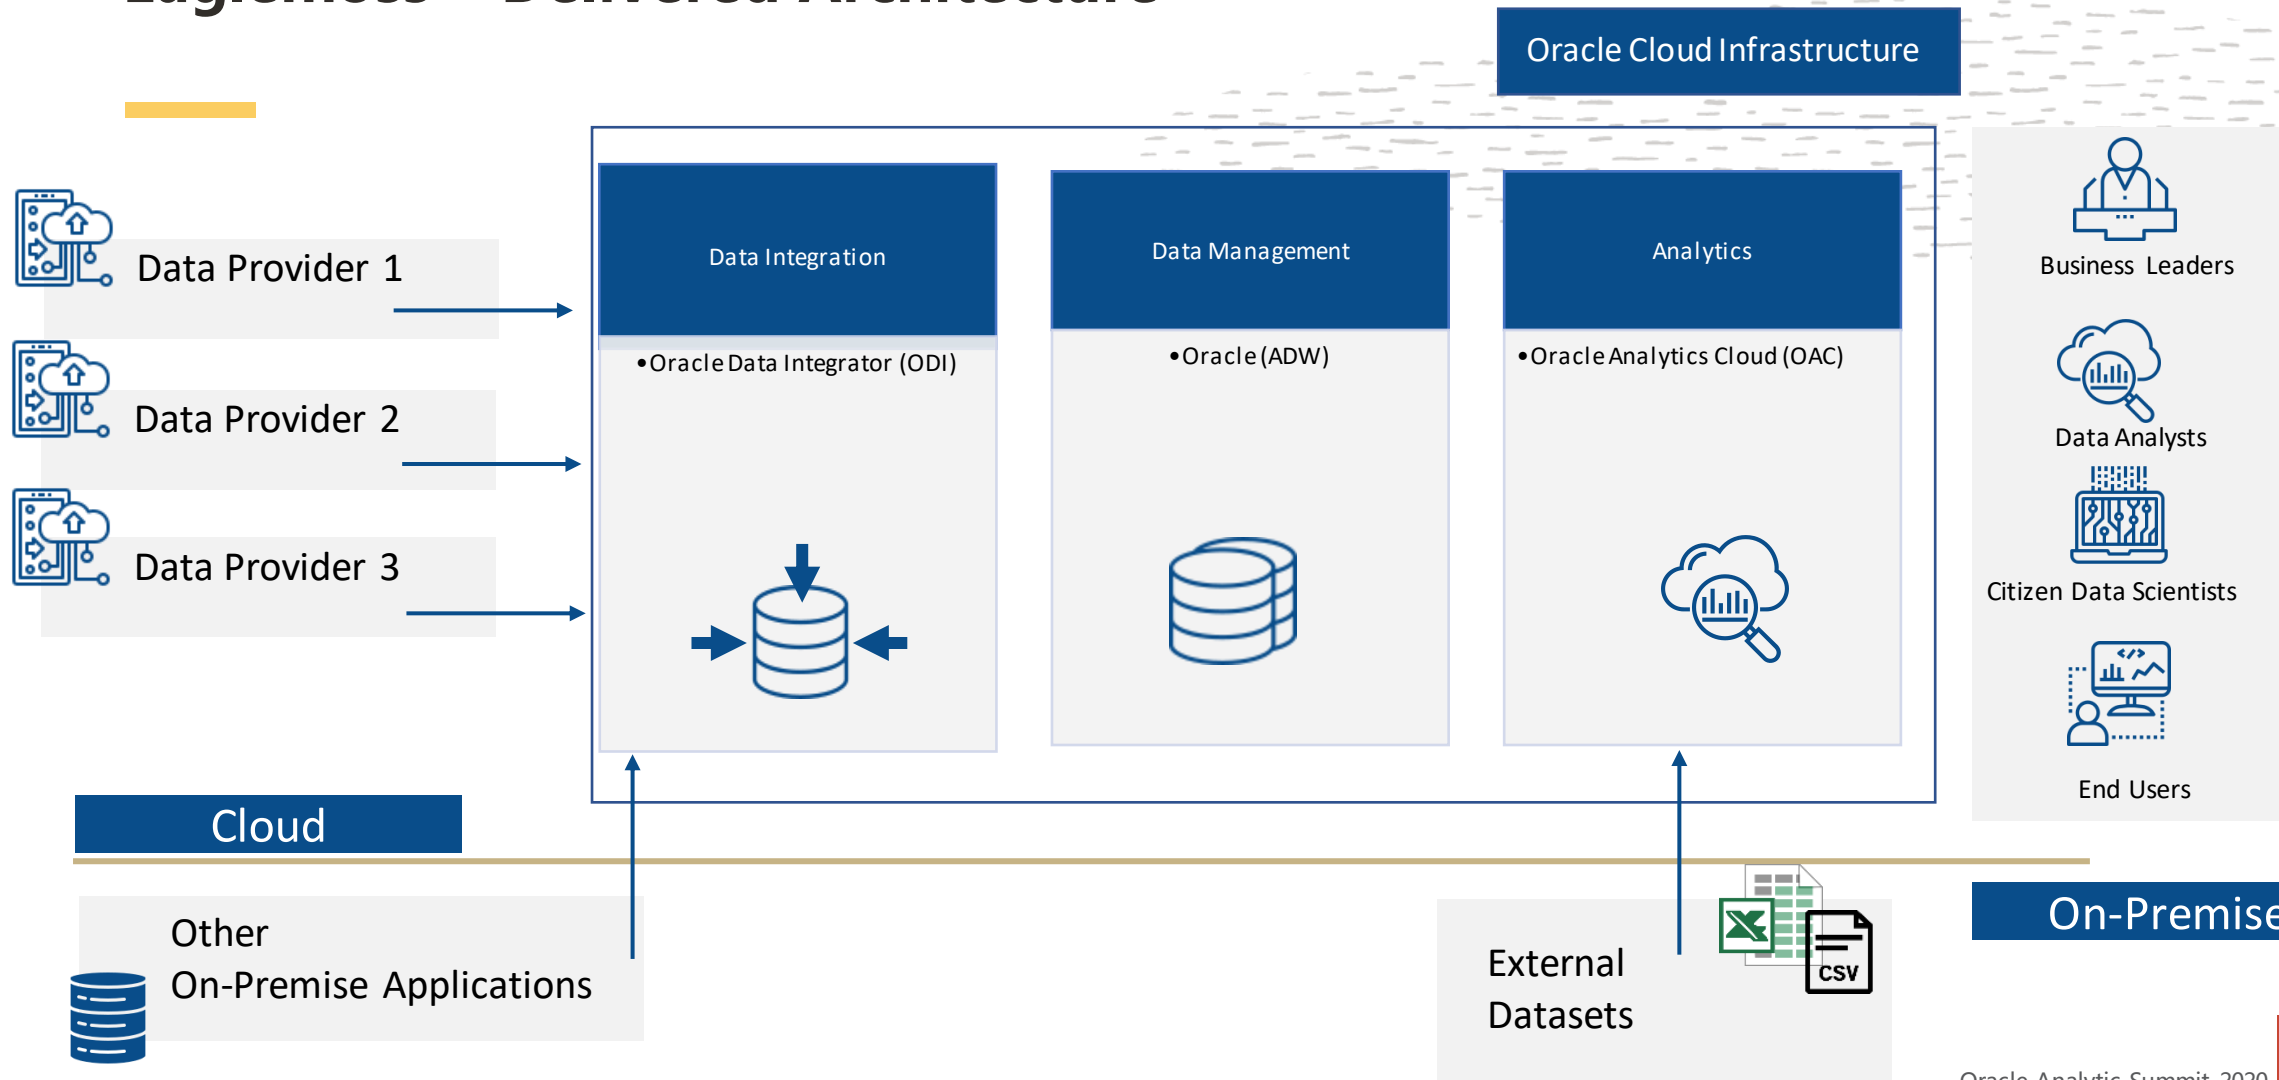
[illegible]

Oracle Cloud Infrastructure

Data Provider 1

Data Provider 2

Data Provider 3

Data Integration

•Oracle Data Integrator (ODI)

Data Management

•Oracle (ADW)

Analytics

•Oracle Analytics Cloud (OAC)

Business Leaders

Data Analysts

Citizen Data Scientists

End Users

Cloud

On-Premise

Other On-Premise Applications

External Datasets

CSV

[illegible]